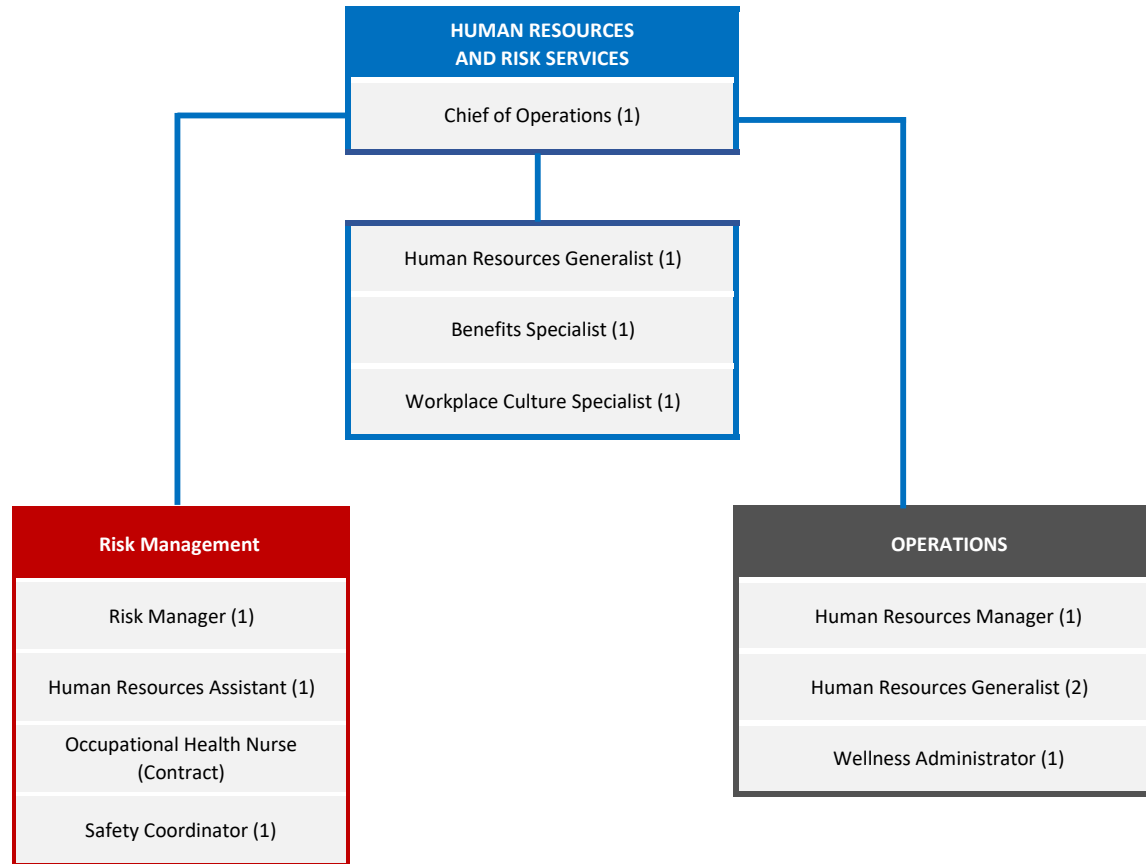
HUMAN RESOURCES AND RISK SERVICES

Chief of Operations (1)

Human Resources Generalist (1)

Benefits Specialist (1)

Workplace Culture Specialist (1)

Risk Management

Risk Manager (1)

Human Resources Assistant (1)

Occupational Health Nurse (Contract)

Safety Coordinator (1)

OPERATIONS

Human Resources Manager (1)

Human Resources Generalist (2)

Wellness Administrator (1)